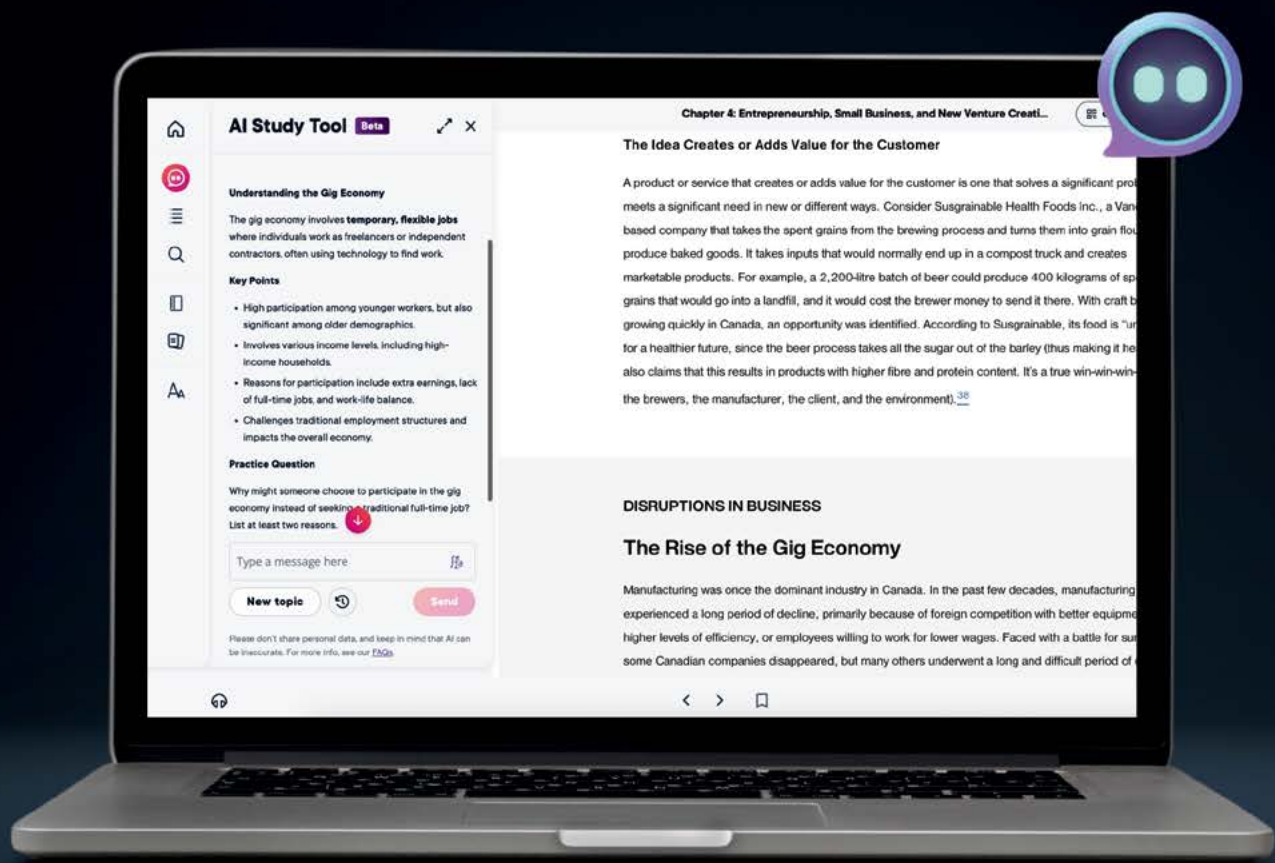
AI Study Tool Beta

Understanding the Gig Economy

The gig economy involves **temporary, flexible jobs** where individuals work as freelancers or independent contractors, often using technology to find work.

Key Points

- High participation among younger workers, but also significant among older demographics.
- Involves various income levels, including high-income households.
- Reasons for participation include extra earnings, lack of full-time jobs, and work-life balance.
- Challenges traditional employment structures and impacts the overall economy.

Practice Question

Why might someone choose to participate in the gig economy instead of seeking a traditional full-time job? List at least two reasons.

Type a message here

New topic

Send

Please don't share personal data, and keep in mind that AI can be inaccurate. For more info, see our FAQs.

Chapter 4: Entrepreneurship, Small Business, and New Venture Creati...

The Idea Creates or Adds Value for the Customer

A product or service that creates or adds value for the customer is one that solves a significant pro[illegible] meets a significant need in new or different ways. Consider Susgrainable Health Foods Inc., a Van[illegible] based company that takes the spent grains from the brewing process and turns them into grain flo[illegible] produce baked goods. It takes inputs that would normally end up in a compost truck and creates marketable products. For example, a 2,200-litre batch of beer could produce 400 kilograms of sp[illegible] grains that would go into a landfill, and it would cost the brewer money to send it there. With craft b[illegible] growing quickly in Canada, an opportunity was identified. According to Susgrainable, its food is "u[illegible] for a healthier future, since the beer process takes all the sugar out of the barley (thus making it he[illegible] also claims that this results in products with higher fibre and protein content. It's a true win-win-win-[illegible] the brewers, the manufacturer, the client, and the environment).$^{38}$

DISRUPTIONS IN BUSINESS

The Rise of the Gig Economy

Manufacturing was once the dominant industry in Canada. In the past few decades, manufacturing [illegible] experienced a long period of decline, primarily because of foreign competition with better equipme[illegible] higher levels of efficiency, or employees willing to work for lower wages. Faced with a battle for sur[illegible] some Canadian companies disappeared, but many others underwent a long and difficult period of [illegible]